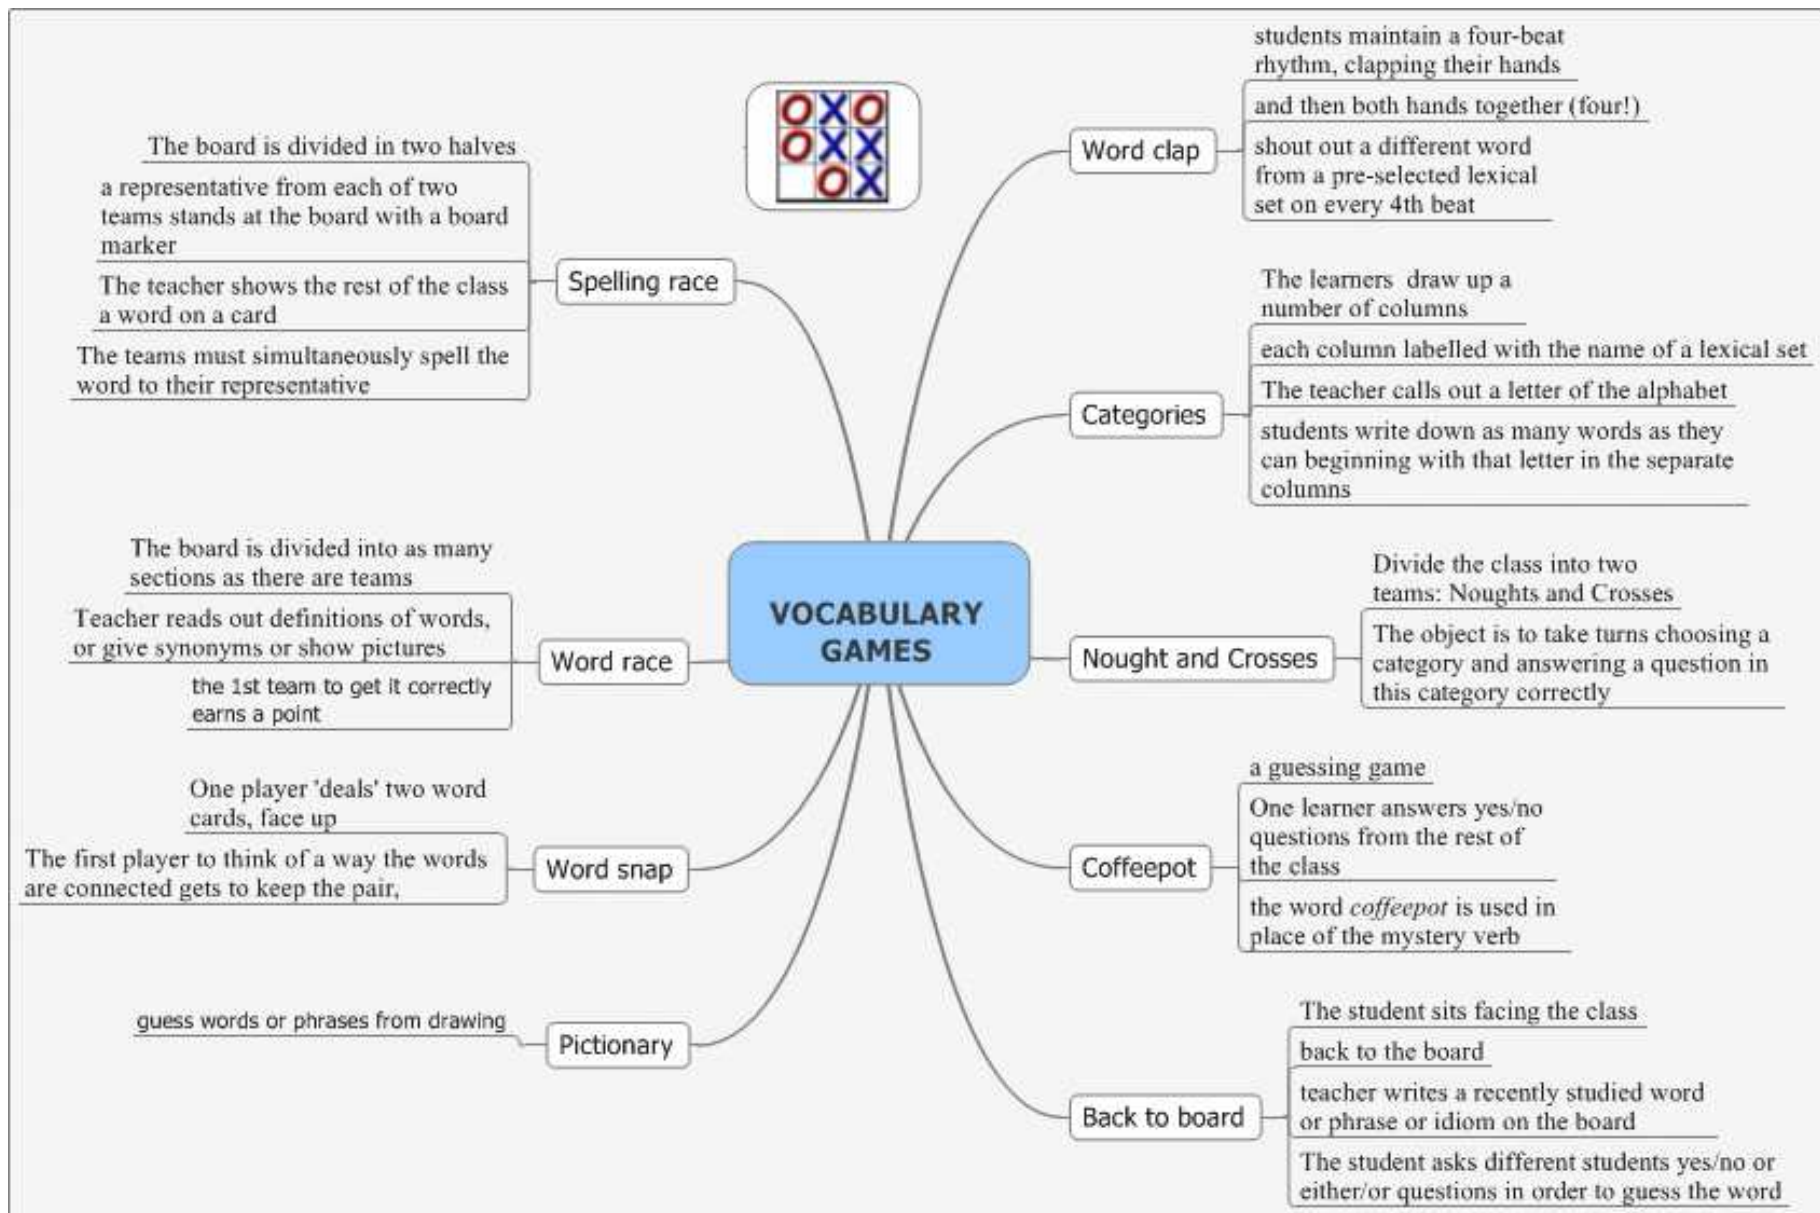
VOCABULARY GAMES

Spelling race
The board is divided in two halves
a representative from each of two teams stands at the board with a board marker
The teacher shows the rest of the class a word on a card
The teams must simultaneously spell the word to their representative

Word race
The board is divided into as many sections as there are teams
Teacher reads out definitions of words, or give synonyms or show pictures
the 1st team to get it correctly earns a point

Word snap
One player 'deals' two word cards, face up
The first player to think of a way the words are connected gets to keep the pair,

Pictionary
guess words or phrases from drawing

Word clap
students maintain a four-beat rhythm, clapping their hands
and then both hands together (four!)
shout out a different word from a pre-selected lexical set on every 4th beat

Categories
The learners draw up a number of columns
each column labelled with the name of a lexical set
The teacher calls out a letter of the alphabet
students write down as many words as they can beginning with that letter in the separate columns

Nought and Crosses
Divide the class into two teams: Noughts and Crosses
The object is to take turns choosing a category and answering a question in this category correctly

Coffeepot
a guessing game
One learner answers yes/no questions from the rest of the class
the word *coffeepot* is used in place of the mystery verb

Back to board
The student sits facing the class
back to the board
teacher writes a recently studied word or phrase or idiom on the board
The student asks different students yes/no or either/or questions in order to guess the word